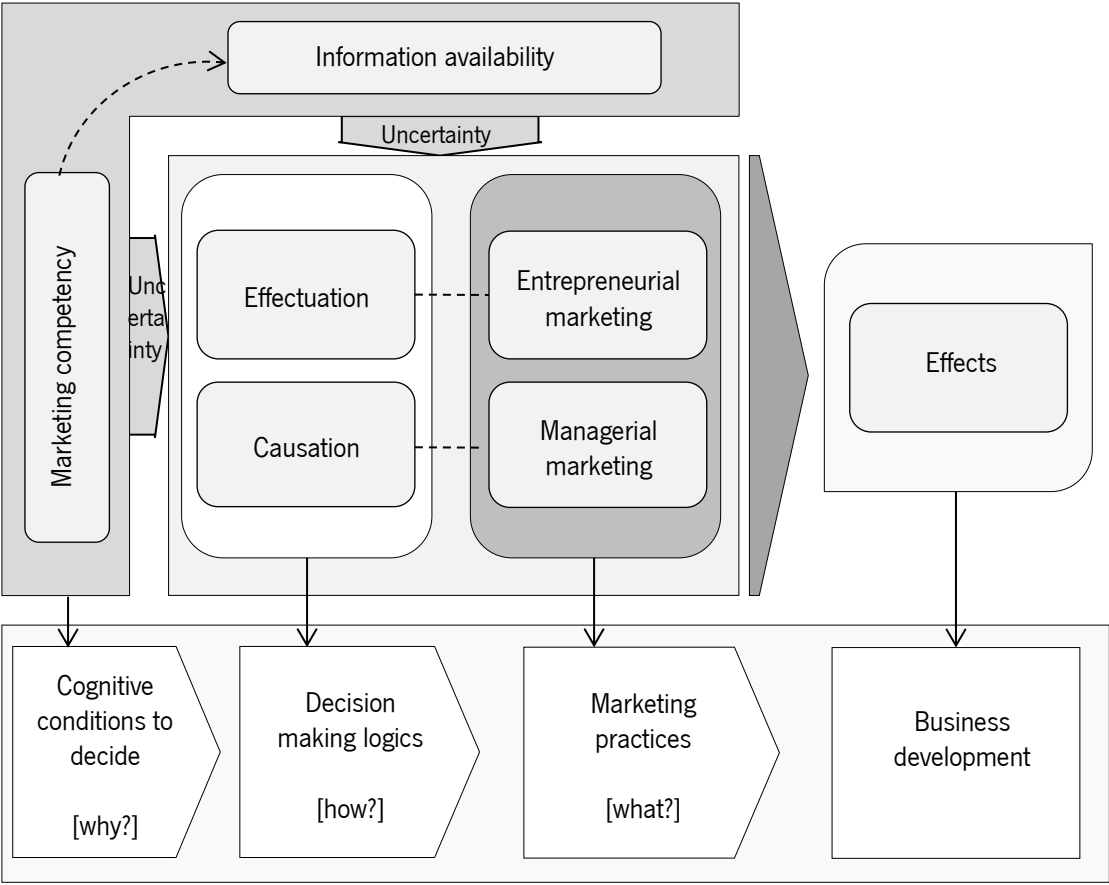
Information availability

Uncertainty

Marketing competency

Unc erta inty

Effectuation

Causation

Entrepreneurial marketing

Managerial marketing

Effects

Cognitive conditions to decide

[why?]

Decision making logics

[how?]

Marketing practices

[what?]

Business development